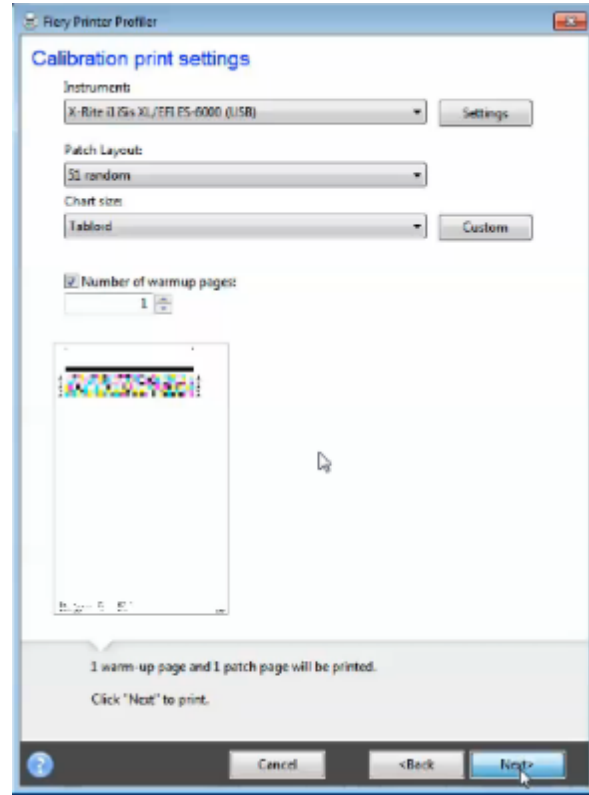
Fiery Printer Profiler

Calibration print settings

Instrument:

X-Rite i1iSis XL/EFI ES-6000 (USB)

Settings

Patch Layout:

51 random

Chart size:

Tabloid

Custom

Number of warmup pages:

1

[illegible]

1 warm-up page and 1 patch page will be printed.

Click "Next" to print.

?

Cancel

<Back

Next>